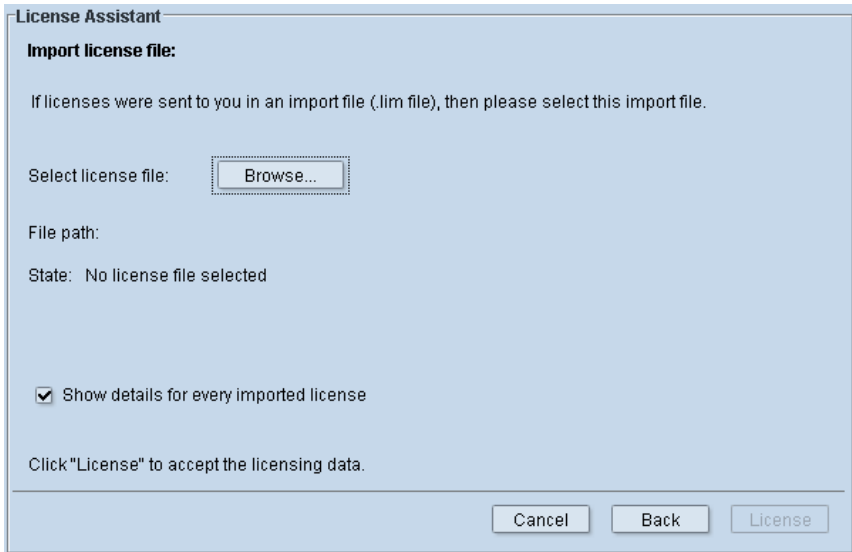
License Assistant

Import license file:

If licenses were sent to you in an import file (.lim file), then please select this import file.

Select license file: Browse...

File path:

State: No license file selected

☑ Show details for every imported license

Click "License" to accept the licensing data.

Cancel Back License